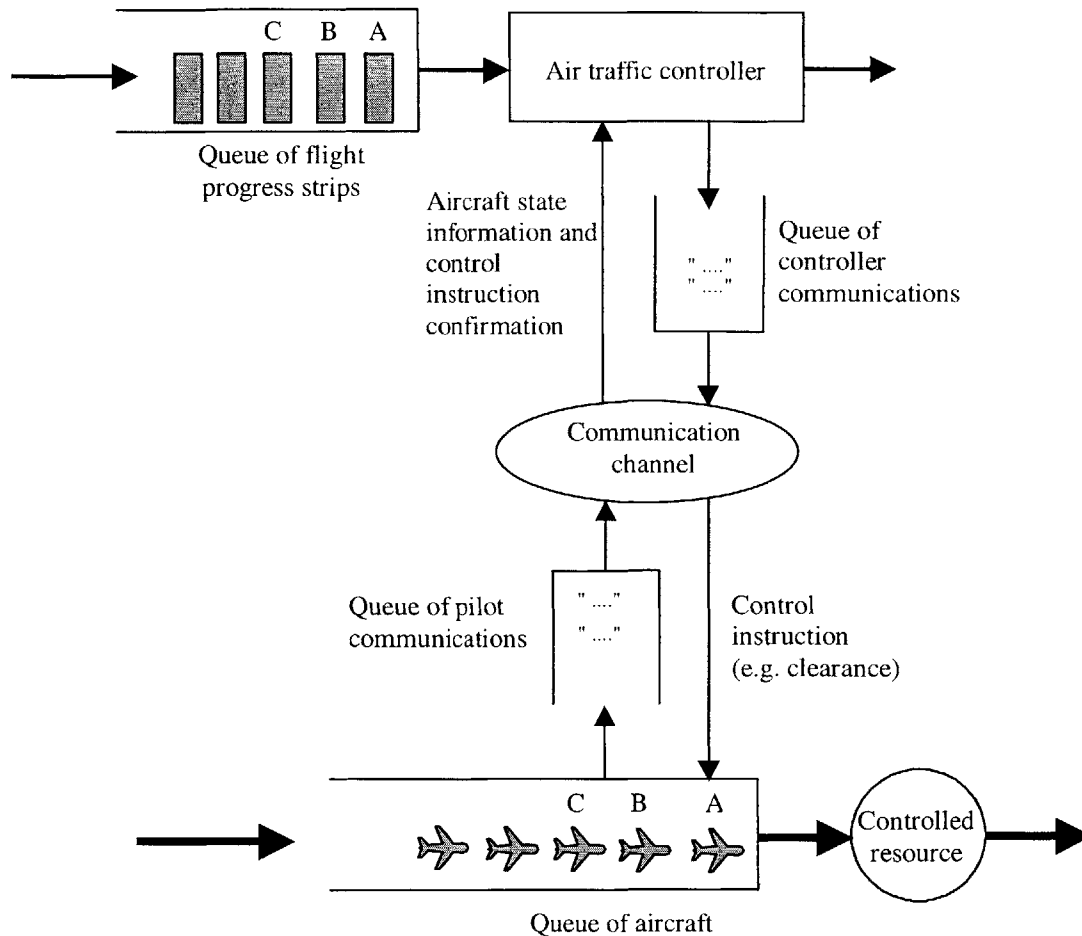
C B A

Air traffic controller

Queue of flight progress strips

Aircraft state information and control instruction confirmation

"...."
"...."

Queue of controller communications

Communication channel

Queue of pilot communications

"...."
"...."

Control instruction (e.g. clearance)

C B A

Controlled resource

Queue of aircraft